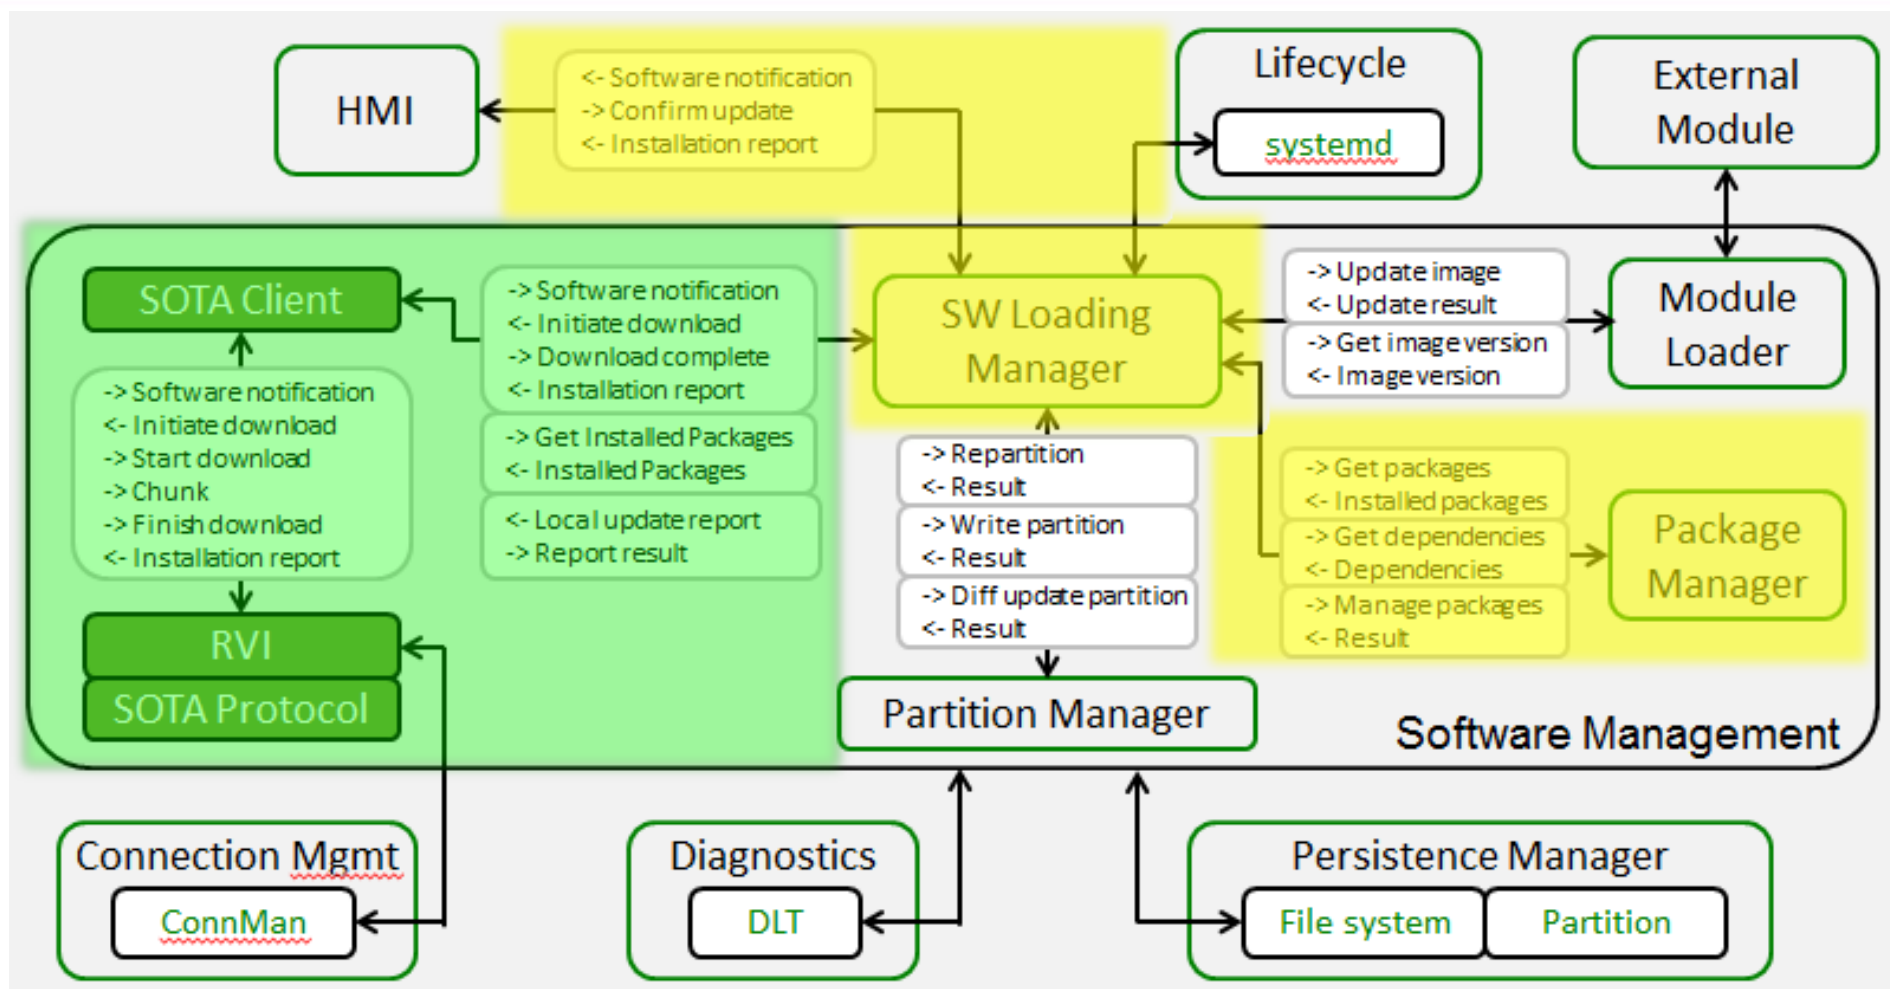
HMI

<- Software notification
-> Confirm update
<- Installation report

Lifecycle

systemd

External Module

SOTA Client

-> Software notification
<- Initiate download
-> Download complete
<- Installation report

SW Loading Manager

-> Update image
<- Update result

-> Get image version
<- Image version

Module Loader

-> Software notification
<- Initiate download
-> Start download
-> Chunk
-> Finish download
<- Installation report

-> Get Installed Packages
<- Installed Packages

<- Local update report
-> Report result

-> Repartition
<- Result

-> Write partition
<- Result

-> Diff update partition
<- Result

-> Get packages
<- Installed packages

-> Get dependencies
<- Dependencies

-> Manage packages
<- Result

Package Manager

RVI

SOTA Protocol

Partition Manager

Software Management

Connection Mgmt

ConnMan

Diagnostics

DLT

Persistence Manager

File system

Partition